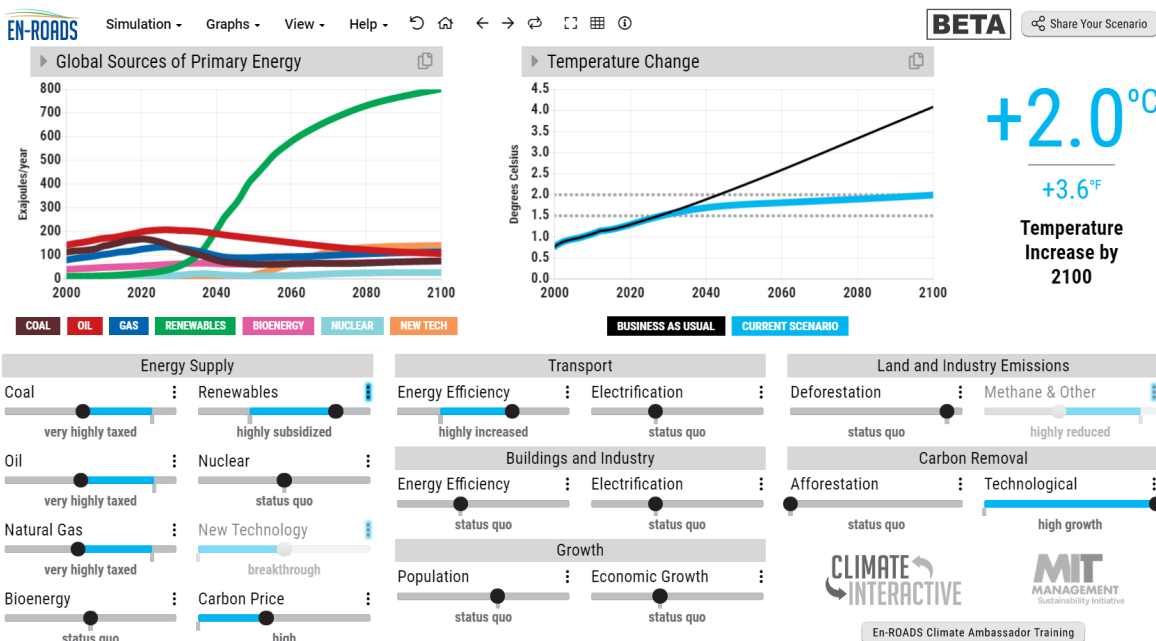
EN-ROADS Simulation ▾ Graphs ▾ View ▾ Help ▾

BETA

Share Your Scenario

Global Sources of Primary Energy

Exajoules/year

800
700
600
500
400
300
200
100
0

2000 2020 2040 2060 2080 2100

COAL OIL GAS RENEWABLES BIOENERGY NUCLEAR NEW TECH

Temperature Change

Degrees Celsius

4.5
4.0
3.5
3.0
2.5
2.0
1.5
1.0
0.5
0.0

2000 2020 2040 2060 2080 2100

BUSINESS AS USUAL CURRENT SCENARIO

+2.0°C

+3.6°F

Temperature Increase by 2100

Energy Supply

Coal
very highly taxed

Renewables
highly subsidized

Oil
very highly taxed

Nuclear
status quo

Natural Gas
very highly taxed

New Technology
breakthrough

Bioenergy
status quo

Carbon Price
high

Transport

Energy Efficiency
highly increased

Electrification
status quo

Buildings and Industry

Energy Efficiency
status quo

Electrification
status quo

Growth

Population
status quo

Economic Growth
status quo

Land and Industry Emissions

Deforestation
status quo

Methane & Other
highly reduced

Carbon Removal

Afforestation
status quo

Technological
high growth

CLIMATE INTERACTIVE

MIT MANAGEMENT Sustainability Initiative

En-ROADS Climate Ambassador Training